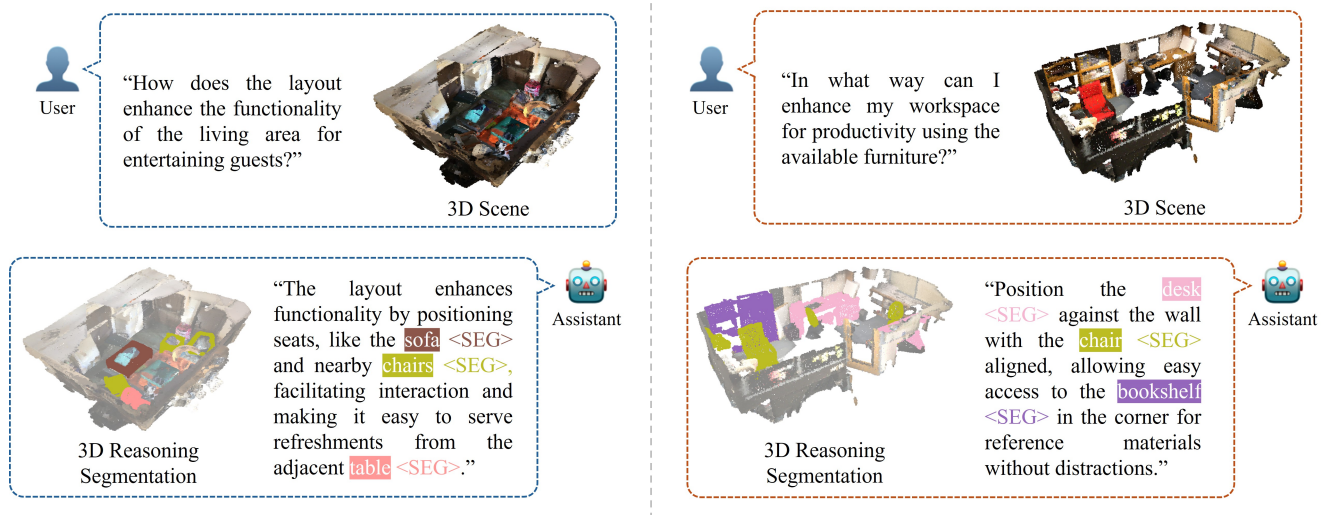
User

"How does the layout enhance the functionality of the living area for entertaining guests?"

3D Scene

"The layout enhances functionality by positioning seats, like the sofa <SEG> and nearby chairs <SEG>, facilitating interaction and making it easy to serve refreshments from the adjacent table <SEG>."

Assistant

3D Reasoning Segmentation

User

"In what way can I enhance my workspace for productivity using the available furniture?"

3D Scene

"Position the desk <SEG> against the wall with the chair <SEG> aligned, allowing easy access to the bookshelf <SEG> in the corner for reference materials without distractions."

Assistant

3D Reasoning Segmentation